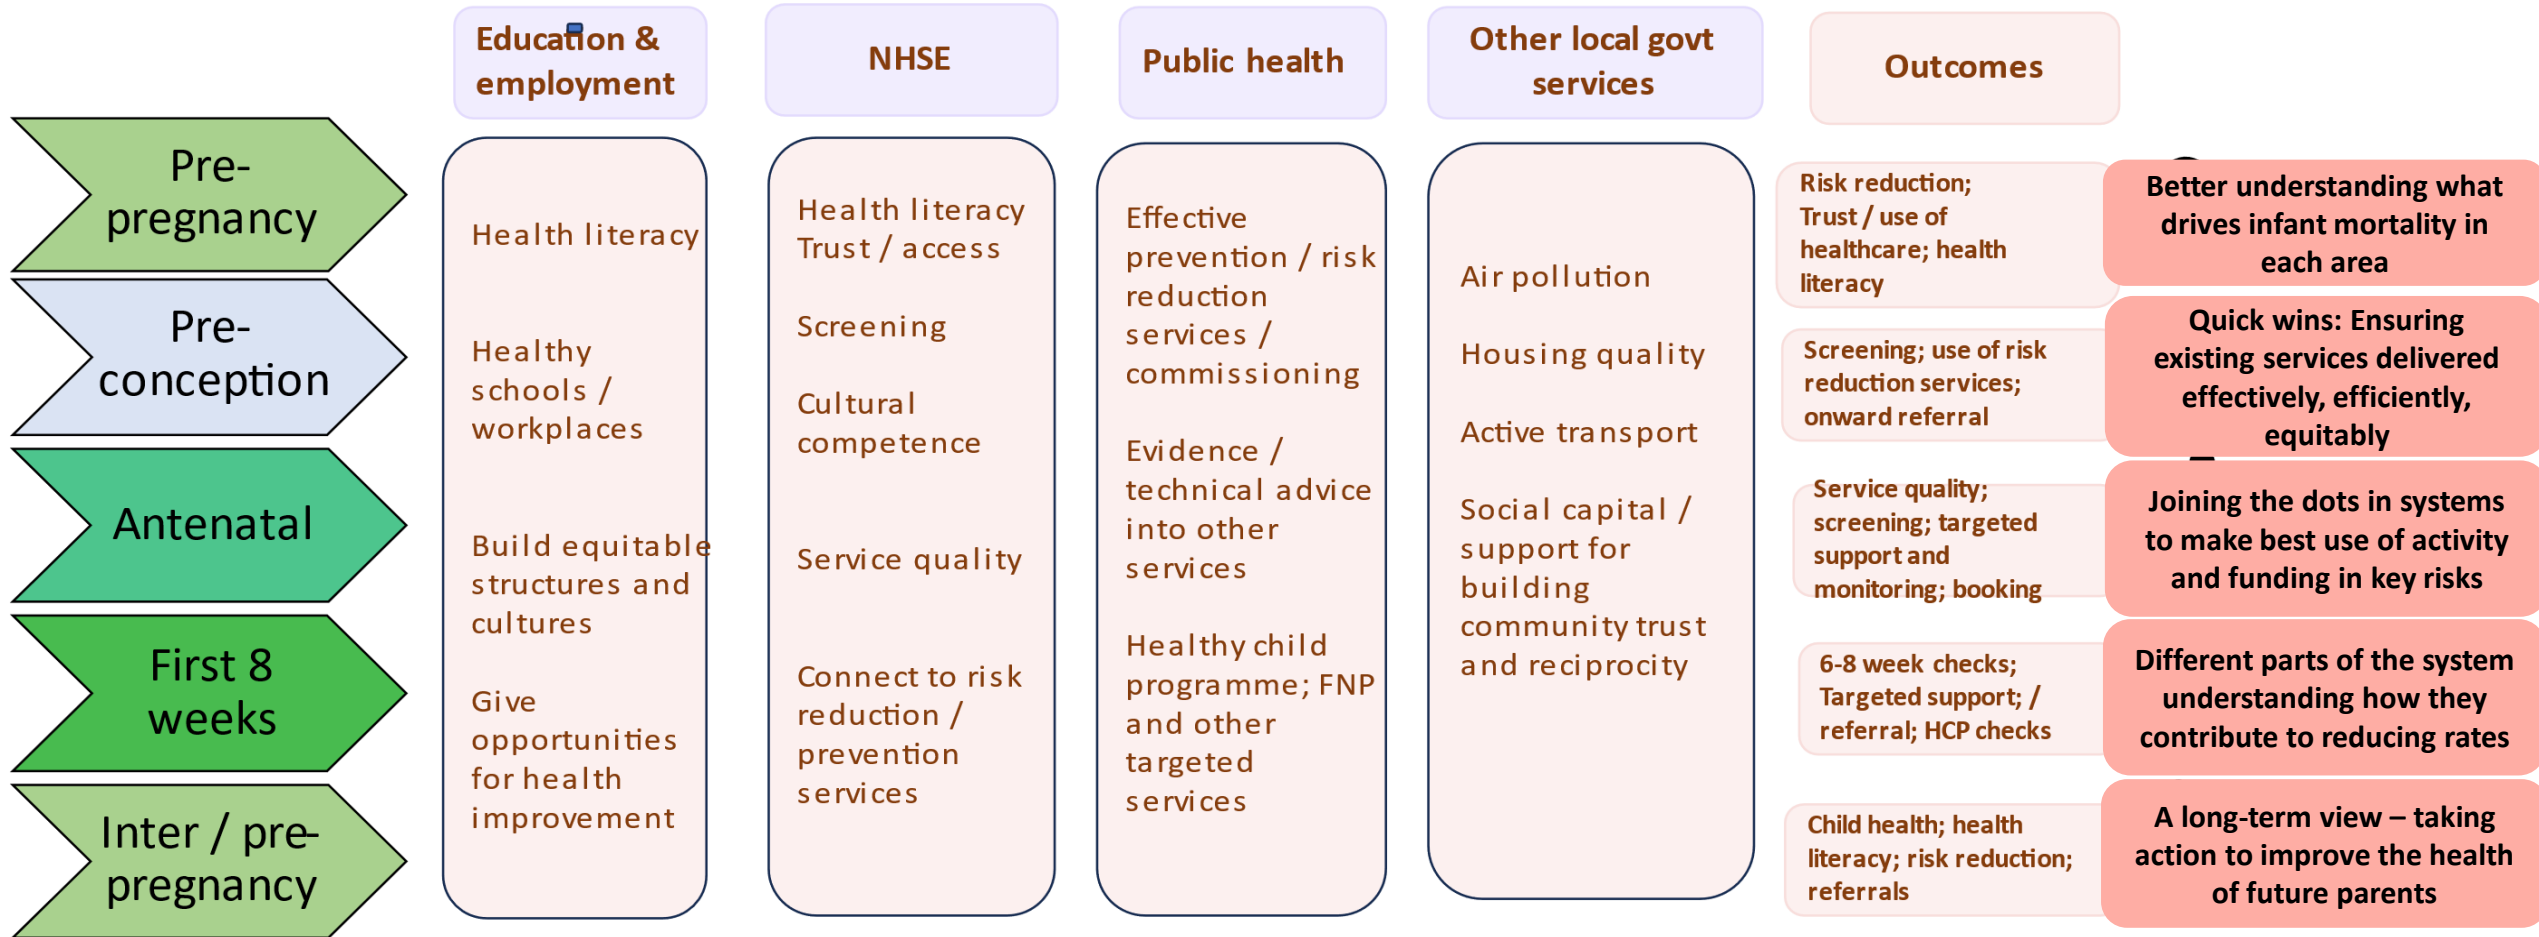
Pre-pregnancy

Pre-conception

Antenatal

First 8 weeks

Inter / pre-pregnancy

Education & employment

Health literacy

Healthy schools / workplaces

Build equitable structures and cultures

Give opportunities for health improvement

NHSE

Health literacy Trust / access

Screening

Cultural competence

Service quality

Connect to risk reduction / prevention services

Public health

Effective prevention / risk reduction services / commissioning

Evidence / technical advice into other services

Healthy child programme; FNP and other targeted services

Other local govt services

Air pollution

Housing quality

Active transport

Social capital / support for building community trust and reciprocity

Outcomes

Risk reduction; Trust / use of healthcare; health literacy

Better understanding what drives infant mortality in each area

Screening; use of risk reduction services; onward referral

Quick wins: Ensuring existing services delivered effectively, efficiently, equitably

Service quality; screening; targeted support and monitoring; booking

Joining the dots in systems to make best use of activity and funding in key risks

6-8 week checks; Targeted support; / referral; HCP checks

Different parts of the system understanding how they contribute to reducing rates

Child health; health literacy; risk reduction; referrals

A long-term view – taking action to improve the health of future parents